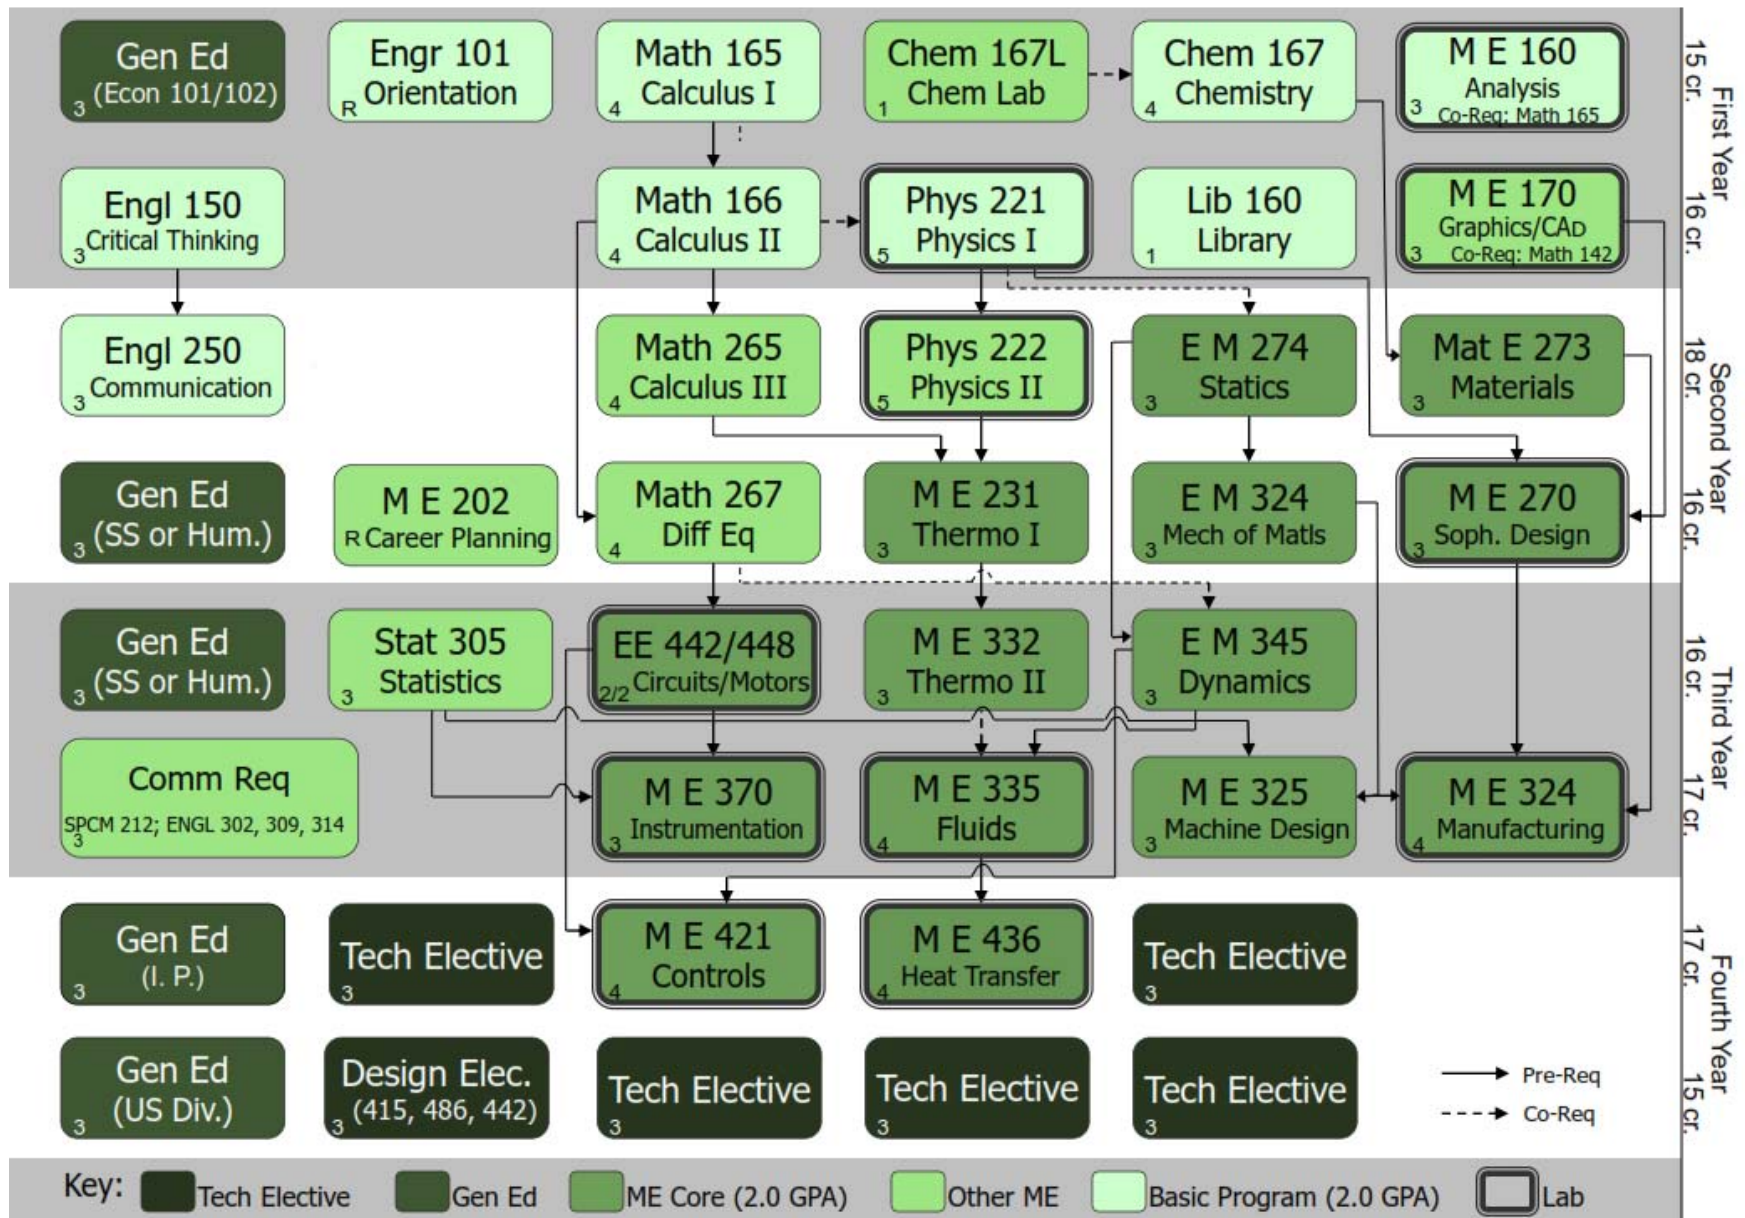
Gen Ed
3 (Econ 101/102)

Engr 101
R Orientation

Math 165
4 Calculus I

Chem 167L
1 Chem Lab

Chem 167
4 Chemistry

M E 160
Analysis
3 Co-Req: Math 165

First Year
15 cr.

Engl 150
3 Critical Thinking

Math 166
4 Calculus II

Phys 221
5 Physics I

Lib 160
1 Library

M E 170
Graphics/CAD
3 Co-Req: Math 142

16 cr.

Engl 250
3 Communication

Math 265
4 Calculus III

Phys 222
5 Physics II

E M 274
3 Statics

Mat E 273
3 Materials

Second Year
18 cr.

Gen Ed
3 (SS or Hum.)

M E 202
R Career Planning

Math 267
4 Diff Eq

M E 231
3 Thermo I

E M 324
3 Mech of Matls

M E 270
3 Soph. Design

16 cr.

Gen Ed
3 (SS or Hum.)

Stat 305
3 Statistics

EE 442/448
2/2 Circuits/Motors

M E 332
3 Thermo II

E M 345
3 Dynamics

Third Year
16 cr.

Comm Req
SPCM 212; ENGL 302, 309, 314
3

M E 370
3 Instrumentation

M E 335
4 Fluids

M E 325
3 Machine Design

M E 324
4 Manufacturing

17 cr.

Gen Ed
3 (I. P.)

Tech Elective
3

M E 421
4 Controls

M E 436
4 Heat Transfer

Tech Elective
3

Fourth Year
17 cr.

Gen Ed
3 (US Div.)

Design Elec.
3 (415, 486, 442)

Tech Elective
3

Tech Elective
3

Tech Elective
3

Pre-Req
Co-Req

15 cr.

Key: Tech Elective Gen Ed ME Core (2.0 GPA) Other ME Basic Program (2.0 GPA) Lab